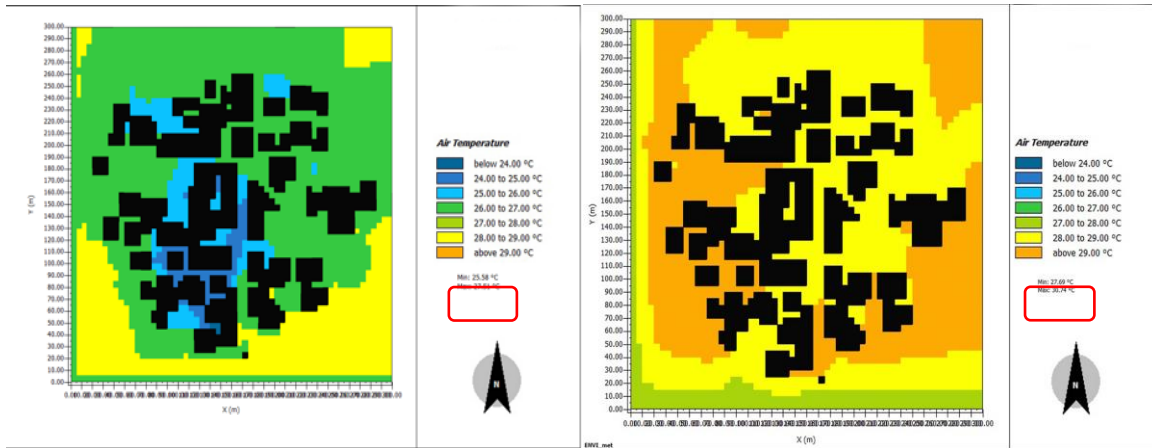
300.00
290.00
280.00
270.00
260.00
250.00
240.00
230.00
220.00
210.00
200.00
190.00
180.00
170.00
160.00
150.00
140.00
130.00
120.00
110.00
100.00
90.00
80.00
70.00
60.00
50.00
40.00
30.00
20.00
10.00
0.00

Y (m)

X (m)

Air Temperature
below 24.00 °C
24.00 to 25.00 °C
25.00 to 26.00 °C
26.00 to 27.00 °C
27.00 to 28.00 °C
28.00 to 29.00 °C
above 29.00 °C

Min: 25.58 °C
Max: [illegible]

N

300.00
290.00
280.00
270.00
260.00
250.00
240.00
230.00
220.00
210.00
200.00
190.00
180.00
170.00
160.00
150.00
140.00
130.00
120.00
110.00
100.00
90.00
80.00
70.00
60.00
50.00
40.00
30.00
20.00
10.00
0.00

Y (m)

X (m)

ENVI_met

Air Temperature
below 24.00 °C
24.00 to 25.00 °C
25.00 to 26.00 °C
26.00 to 27.00 °C
27.00 to 28.00 °C
28.00 to 29.00 °C
above 29.00 °C

Min: 27.69 °C
Max: 30.74 °C

N